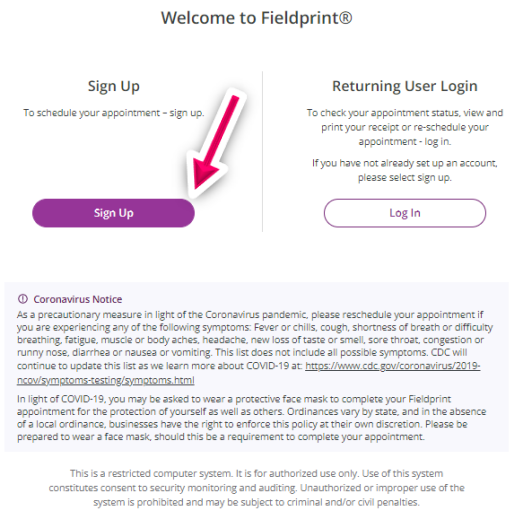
Welcome to Fieldprint®

Sign Up

To schedule your appointment – sign up.

Sign Up

Returning User Login

To check your appointment status, view and print your receipt or re-schedule your appointment - log in.

If you have not already set up an account, please select sign up.

Log In

ⓘ Coronavirus Notice

As a precautionary measure in light of the Coronavirus pandemic, please reschedule your appointment if you are experiencing any of the following symptoms: Fever or chills, cough, shortness of breath or difficulty breathing, fatigue, muscle or body aches, headache, new loss of taste or smell, sore throat, congestion or runny nose, diarrhea or nausea or vomiting. This list does not include all possible symptoms. CDC will continue to update this list as we learn more about COVID-19 at: https://www.cdc.gov/coronavirus/2019-ncov/symptoms-testing/symptoms.html

In light of COVID-19, you may be asked to wear a protective face mask to complete your Fieldprint appointment for the protection of yourself as well as others. Ordinances vary by state, and in the absence of a local ordinance, businesses have the right to enforce this policy at their own discretion. Please be prepared to wear a face mask, should this be a requirement to complete your appointment.

This is a restricted computer system. It is for authorized use only. Use of this system constitutes consent to security monitoring and auditing. Unauthorized or improper use of the system is prohibited and may be subject to criminal and/or civil penalties.